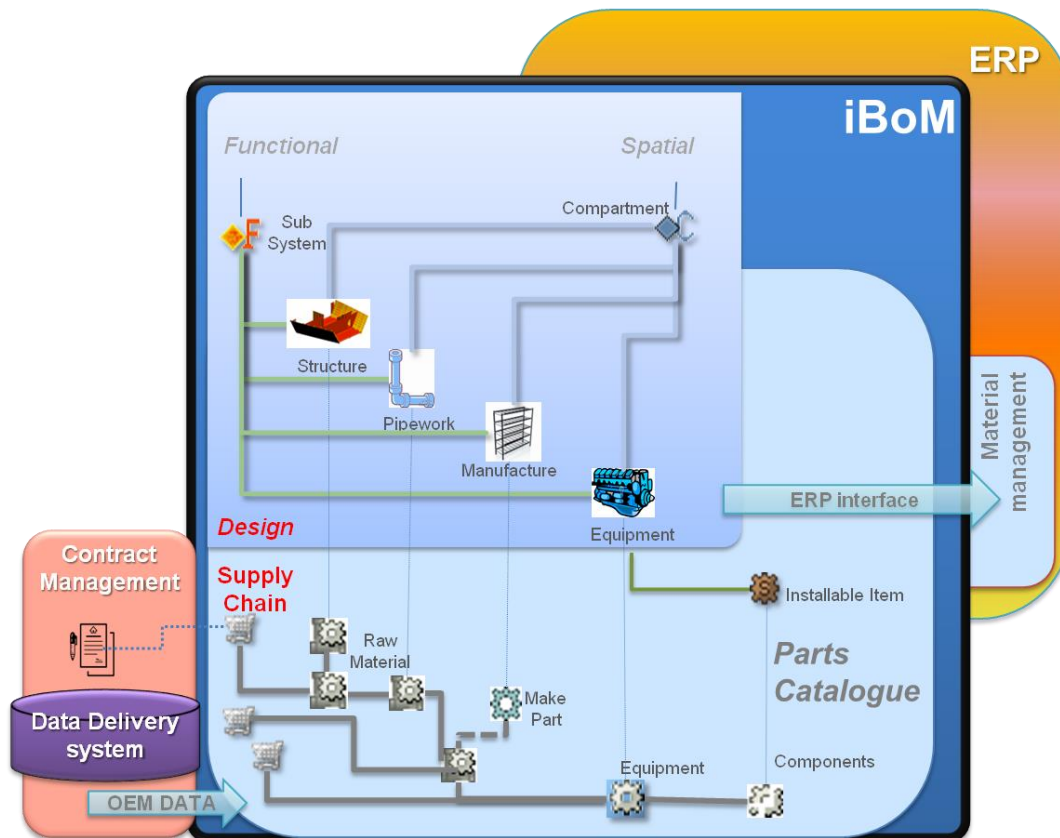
ERP

iBoM

Functional

Spatial

Sub System

Compartment

Structure

Pipework

Manufacture

Equipment

Design

Material management

ERP interface

Contract Management

Supply Chain

Installable Item

Raw Material

Make Part

Parts Catalogue

Data Delivery system

Equipment

Components

OEM DATA